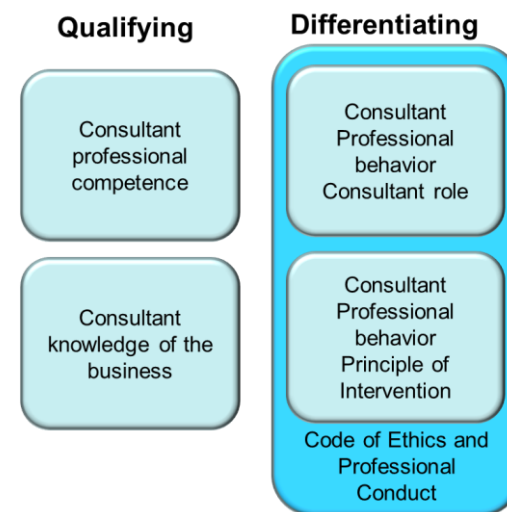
Qualifying

Consultant professional competence

Consultant knowledge of the business

Differentiating

Consultant Professional behavior Consultant role

Consultant Professional behavior Principle of Intervention

Code of Ethics and Professional Conduct